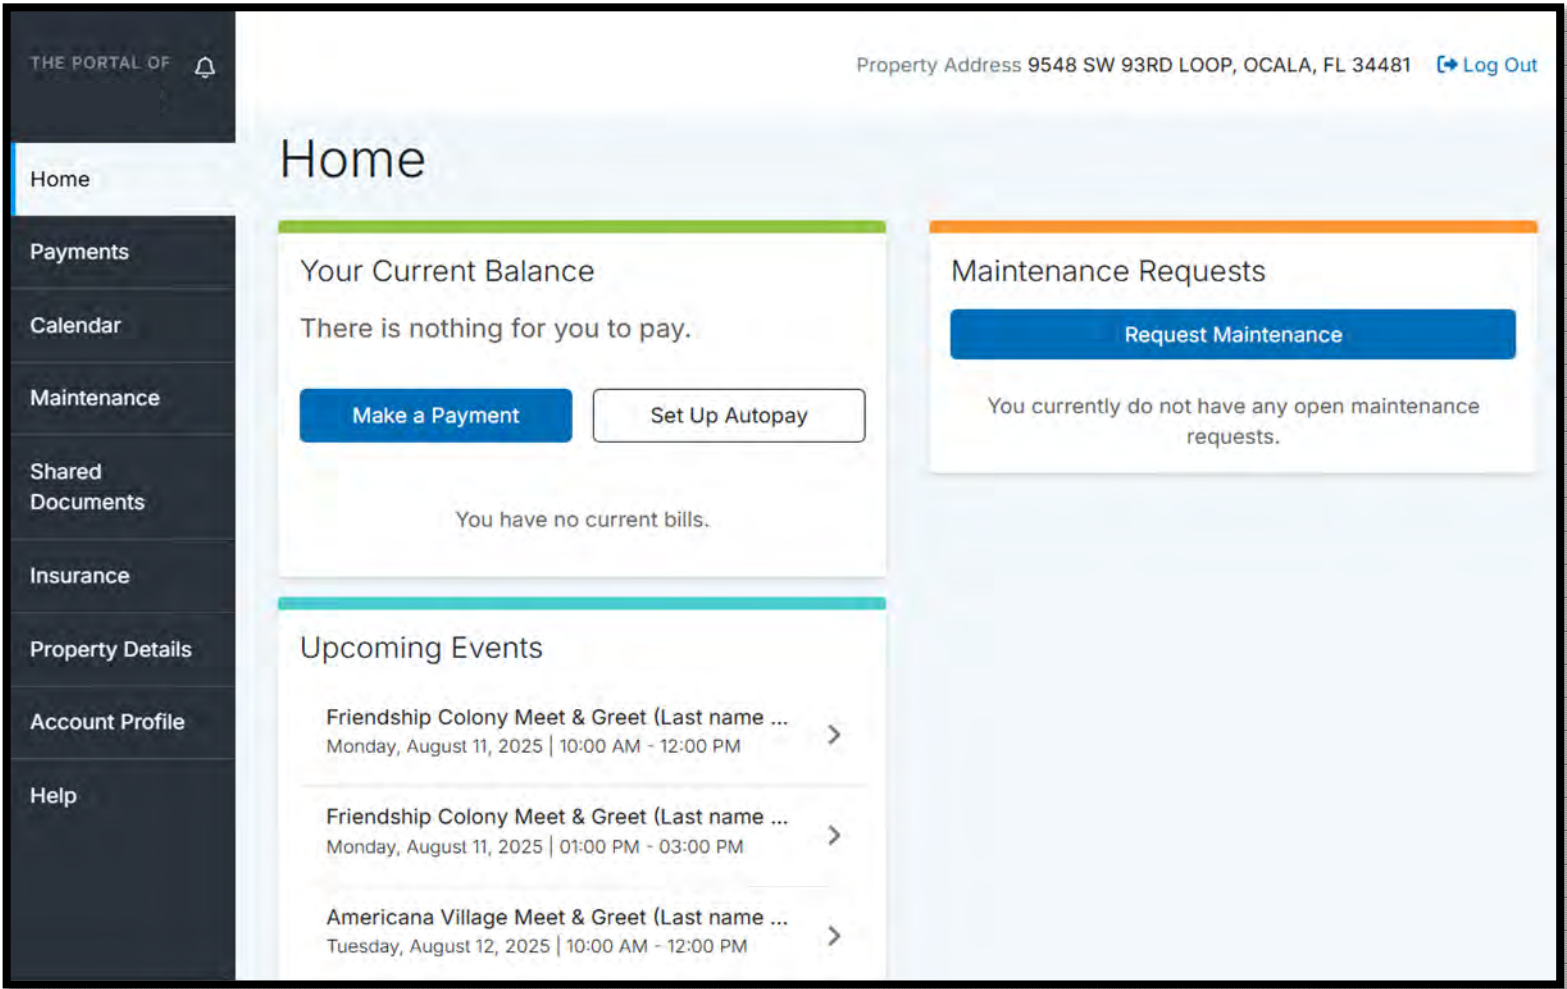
THE PORTAL OF

Home

Payments

Calendar

Maintenance

Shared Documents

Insurance

Property Details

Account Profile

Help

Property Address 9548 SW 93RD LOOP, OCALA, FL 34481 Log Out

Home

Your Current Balance

There is nothing for you to pay.

Make a Payment

Set Up Autopay

You have no current bills.

Upcoming Events

Friendship Colony Meet & Greet (Last name ...
Monday, August 11, 2025 | 10:00 AM - 12:00 PM

Friendship Colony Meet & Greet (Last name ...
Monday, August 11, 2025 | 01:00 PM - 03:00 PM

Americana Village Meet & Greet (Last name ...
Tuesday, August 12, 2025 | 10:00 AM - 12:00 PM

Maintenance Requests

Request Maintenance

You currently do not have any open maintenance requests.